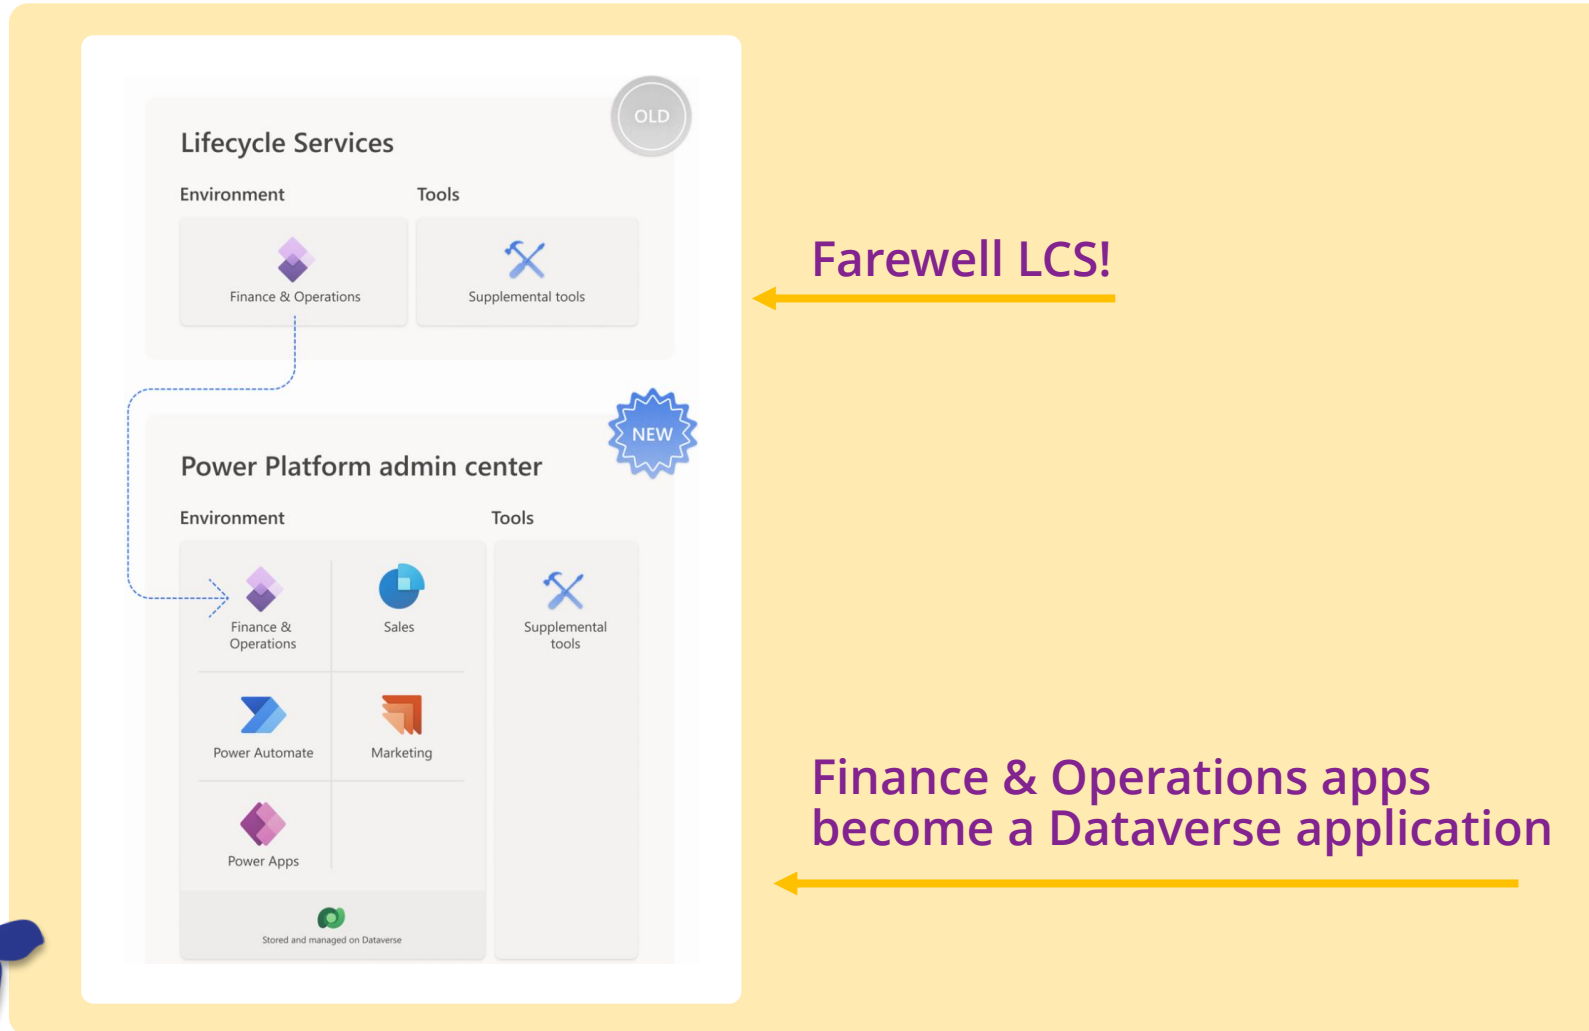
OLD

Lifecycle Services

Environment

Tools

Finance & Operations

Supplemental tools

NEW

Power Platform admin center

Environment

Tools

Finance & Operations

Sales

Supplemental tools

Power Automate

Marketing

Power Apps

Stored and managed on Dataverse

Farewell LCS!

Finance & Operations apps become a Dataverse application